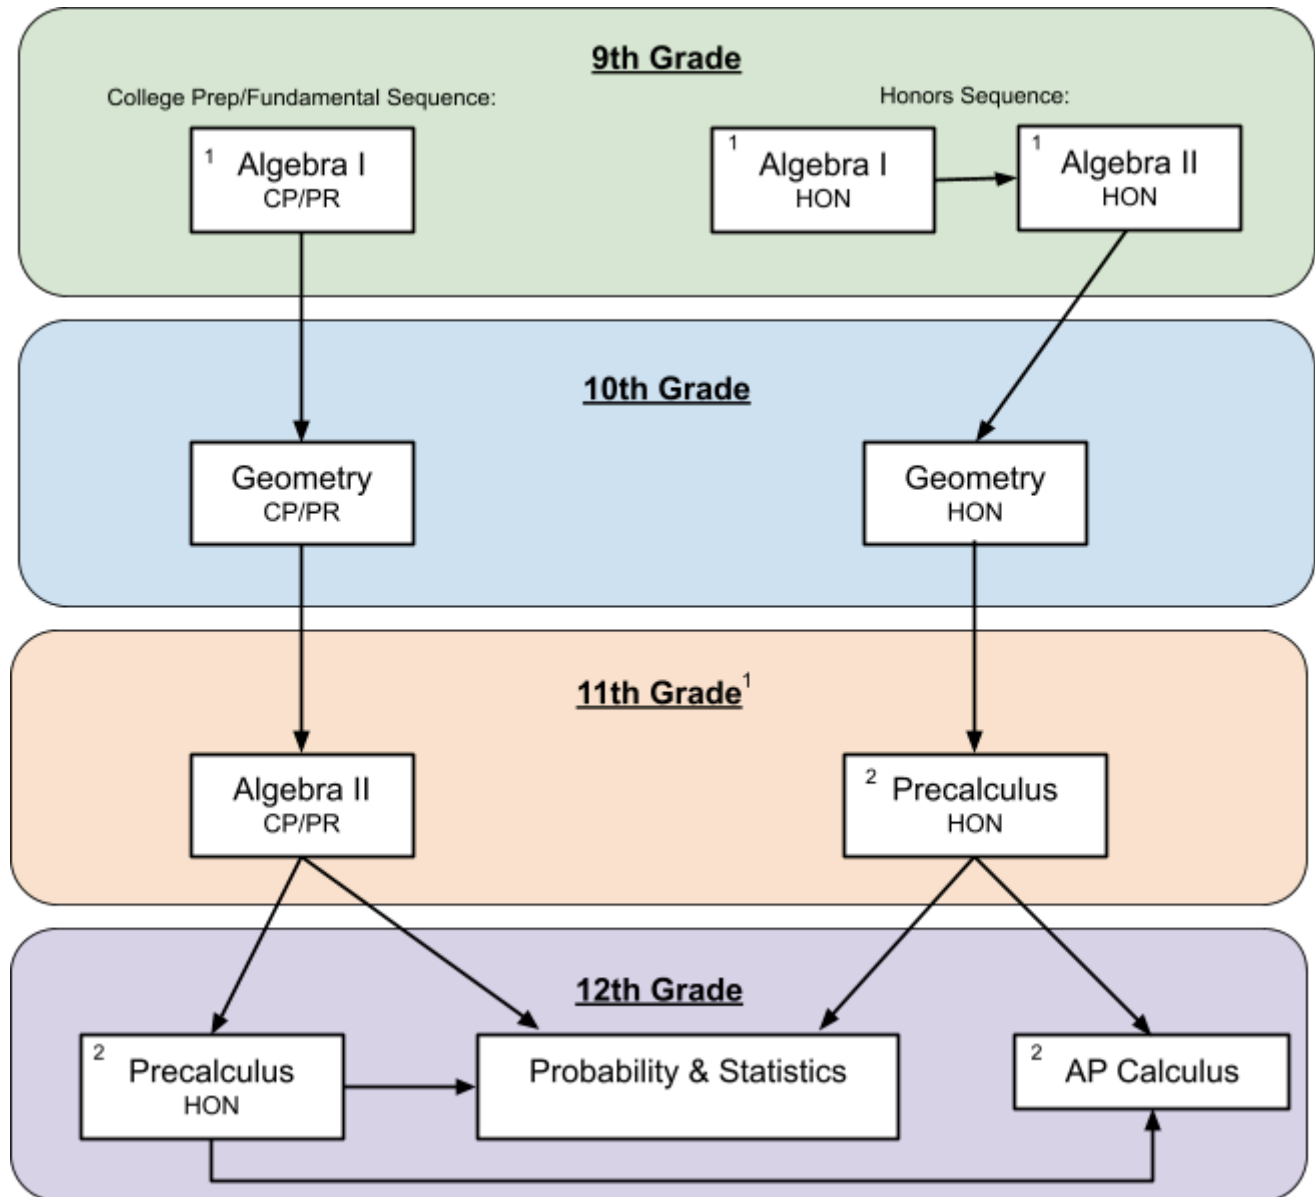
9th Grade

College Prep/Fundamental Sequence:

Honors Sequence:

$^1$ Algebra I
CP/PR

$^1$ Algebra I
HON

$^1$ Algebra II
HON

10th Grade

Geometry
CP/PR

Geometry
HON

11th Grade$^1$

Algebra II
CP/PR

$^2$ Precalculus
HON

12th Grade

$^2$ Precalculus
HON

Probability & Statistics

$^2$ AP Calculus